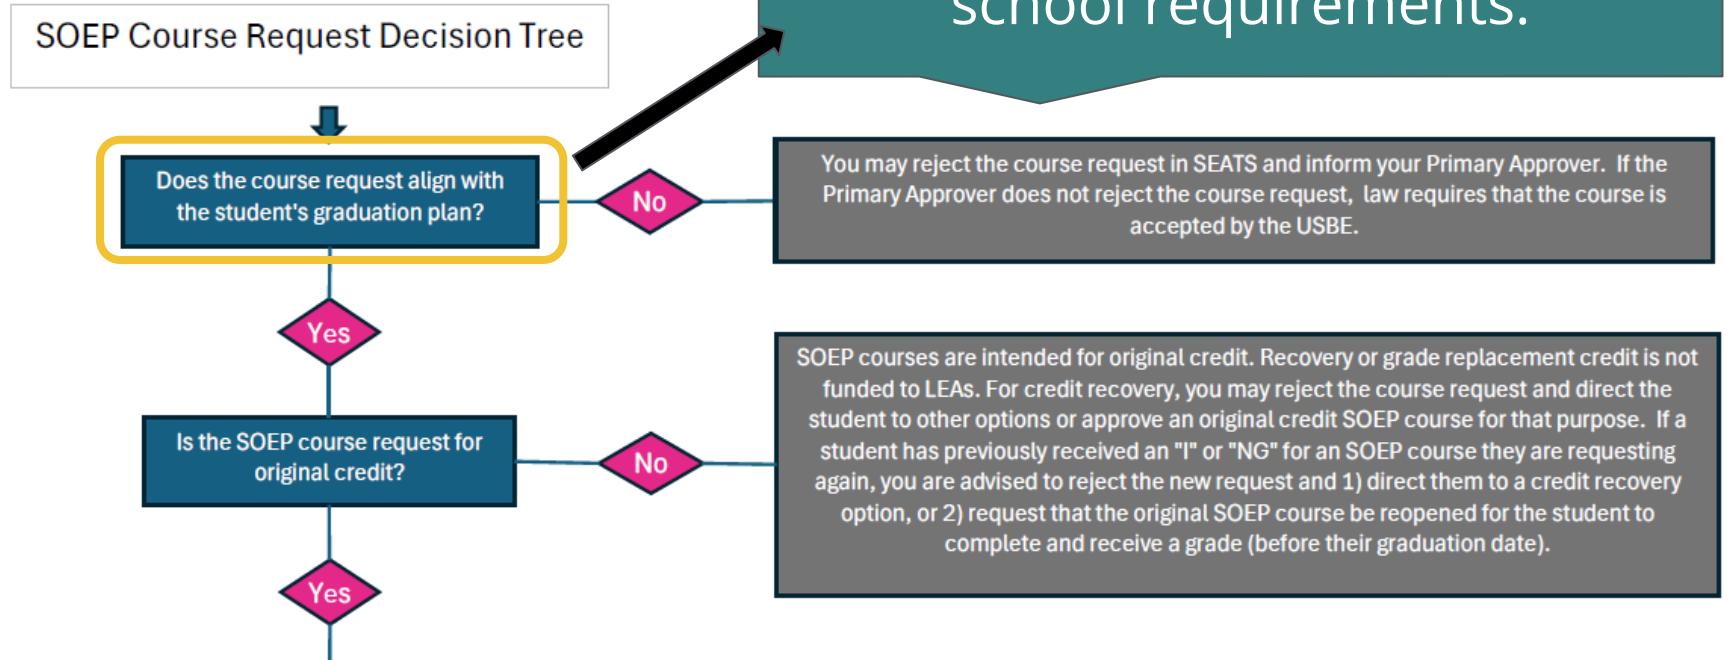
SOEP Course Request Decision Tree

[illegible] school requirements.

Does the course request align with the student's graduation plan?

No

You may reject the course request in SEATS and inform your Primary Approver. If the Primary Approver does not reject the course request, law requires that the course is accepted by the USBE.

Yes

Is the SOEP course request for original credit?

No

SOEP courses are intended for original credit. Recovery or grade replacement credit is not funded to LEAs. For credit recovery, you may reject the course request and direct the student to other options or approve an original credit SOEP course for that purpose. If a student has previously received an "I" or "NG" for an SOEP course they are requesting again, you are advised to reject the new request and 1) direct them to a credit recovery option, or 2) request that the original SOEP course be reopened for the student to complete and receive a grade (before their graduation date).

Yes